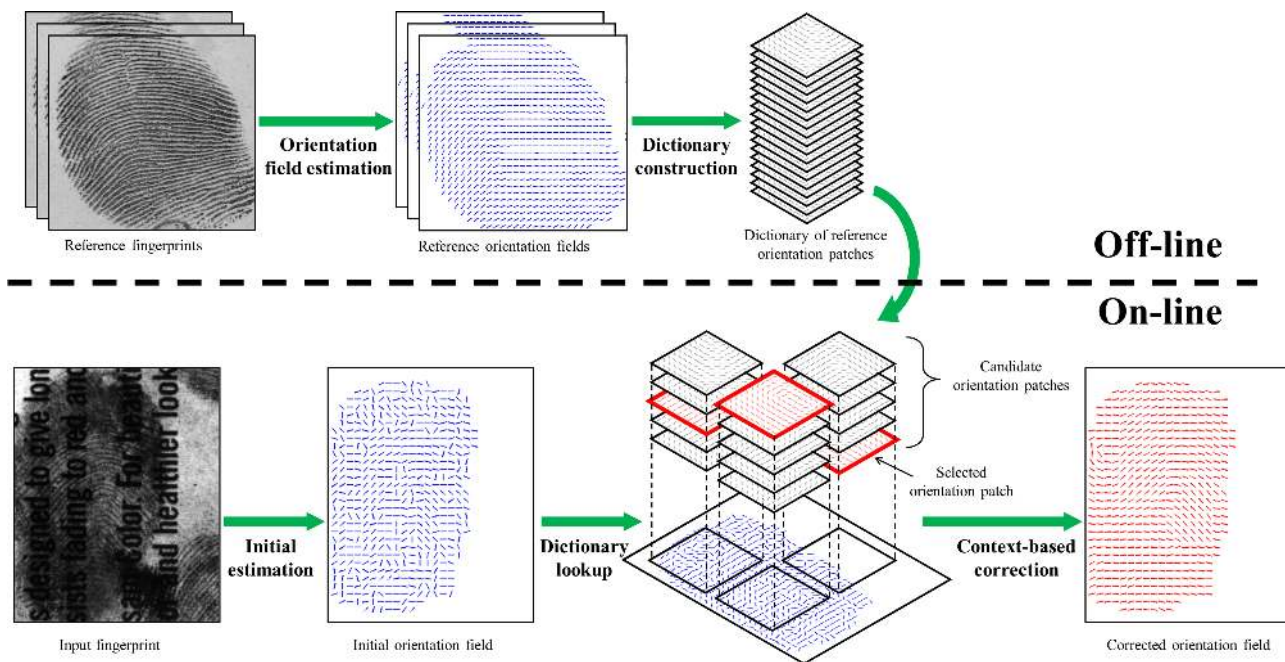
Reference fingerprints

Orientation field estimation

Reference orientation fields

Dictionary construction

Dictionary of reference orientation patches

Off-line

On-line

s designed to give lon sists fading to red and sam color. For healthi and healthier look

Input fingerprint

Initial estimation

Initial orientation field

Dictionary lookup

Candidate orientation patches

Selected orientation patch

Context-based correction

Corrected orientation field